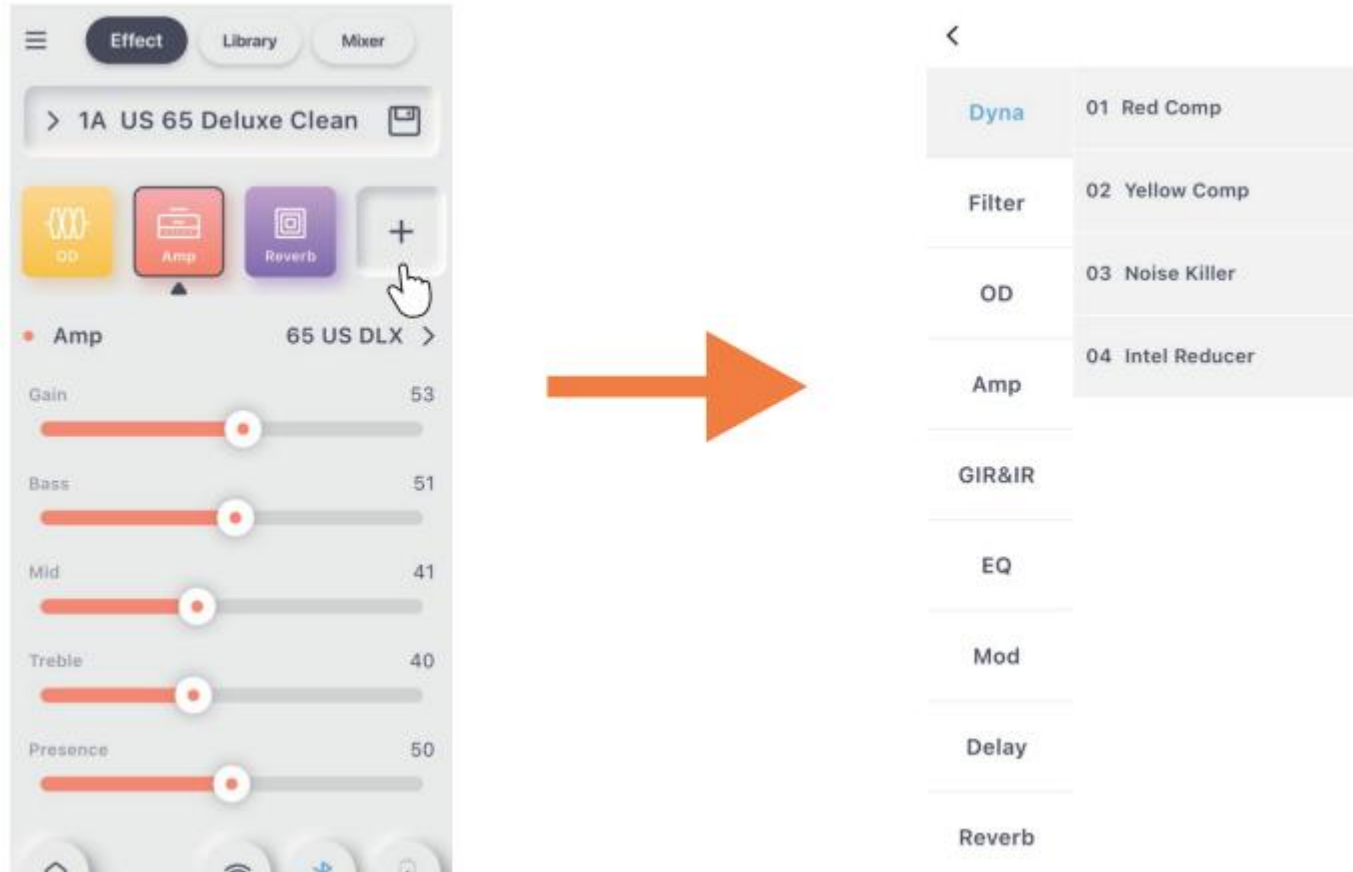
Effect Library Mixer

> 1A US 65 Deluxe Clean

OD Amp Reverb +

Amp 65 US DLX >

Gain 53

Bass 51

Mid 41

Treble 40

Presence 50

<

Dyna
Filter
OD
Amp
GIR&IR
EQ
Mod
Delay
Reverb

01 Red Comp
02 Yellow Comp
03 Noise Killer
04 Intel Reducer